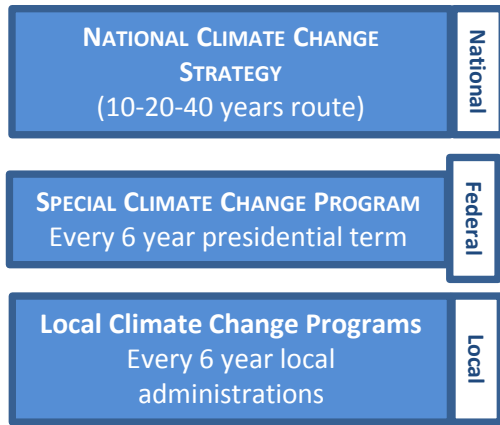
NATIONAL CLIMATE CHANGE STRATEGY
(10-20-40 years route)

National

SPECIAL CLIMATE CHANGE PROGRAM
Every 6 year presidential term

Federal

Local Climate Change Programs
Every 6 year local administrations

Local